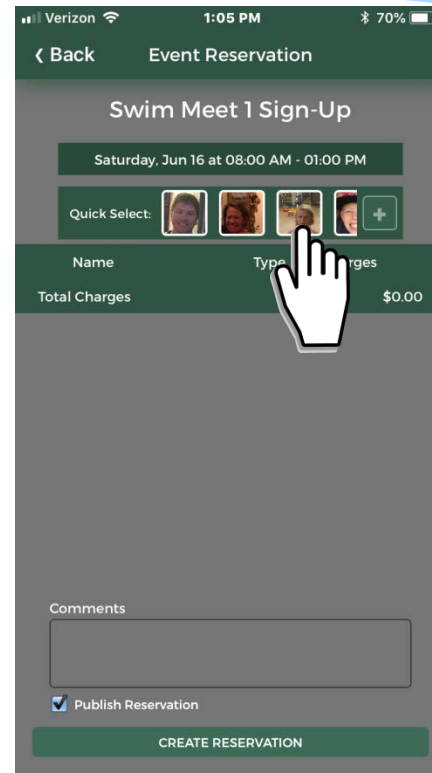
Verizon 1:05 PM 70%

‹ Back Event Reservation

Swim Meet 1 Sign-Up

Saturday, Jun 16 at 08:00 AM - 01:00 PM

Quick Select: +

| Name | Type | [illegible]rges |
|---|---|---|
| Total Charges | | $0.00 |

Comments

Publish Reservation

CREATE RESERVATION